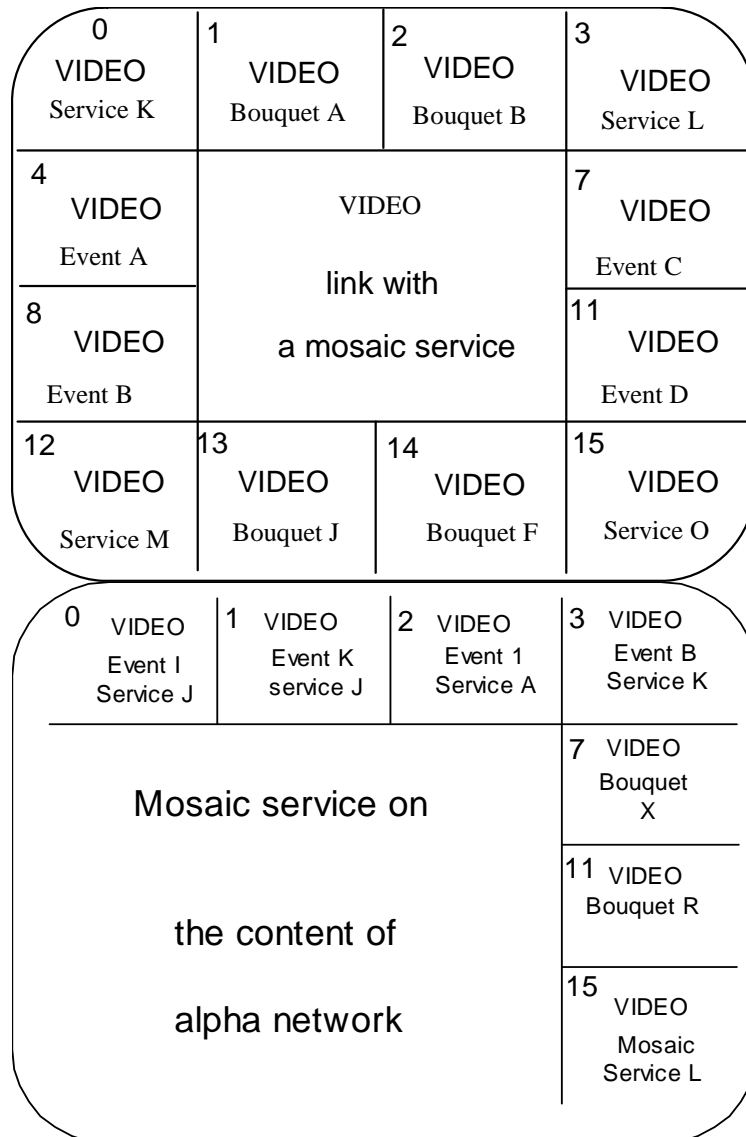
0
VIDEO
Service K

1
VIDEO
Bouquet A

2
VIDEO
Bouquet B

3
VIDEO
Service L

4
VIDEO
Event A

VIDEO
link with
a mosaic service

7
VIDEO
Event C

8
VIDEO
Event B

11
VIDEO
Event D

12
VIDEO
Service M

13
VIDEO
Bouquet J

14
VIDEO
Bouquet F

15
VIDEO
Service O

0
VIDEO
Event I
Service J

1
VIDEO
Event K
service J

2
VIDEO
Event 1
Service A

3
VIDEO
Event B
Service K

Mosaic service on

the content of

alpha network

7
VIDEO
Bouquet
X

11
VIDEO
Bouquet R

15
VIDEO
Mosaic
Service L